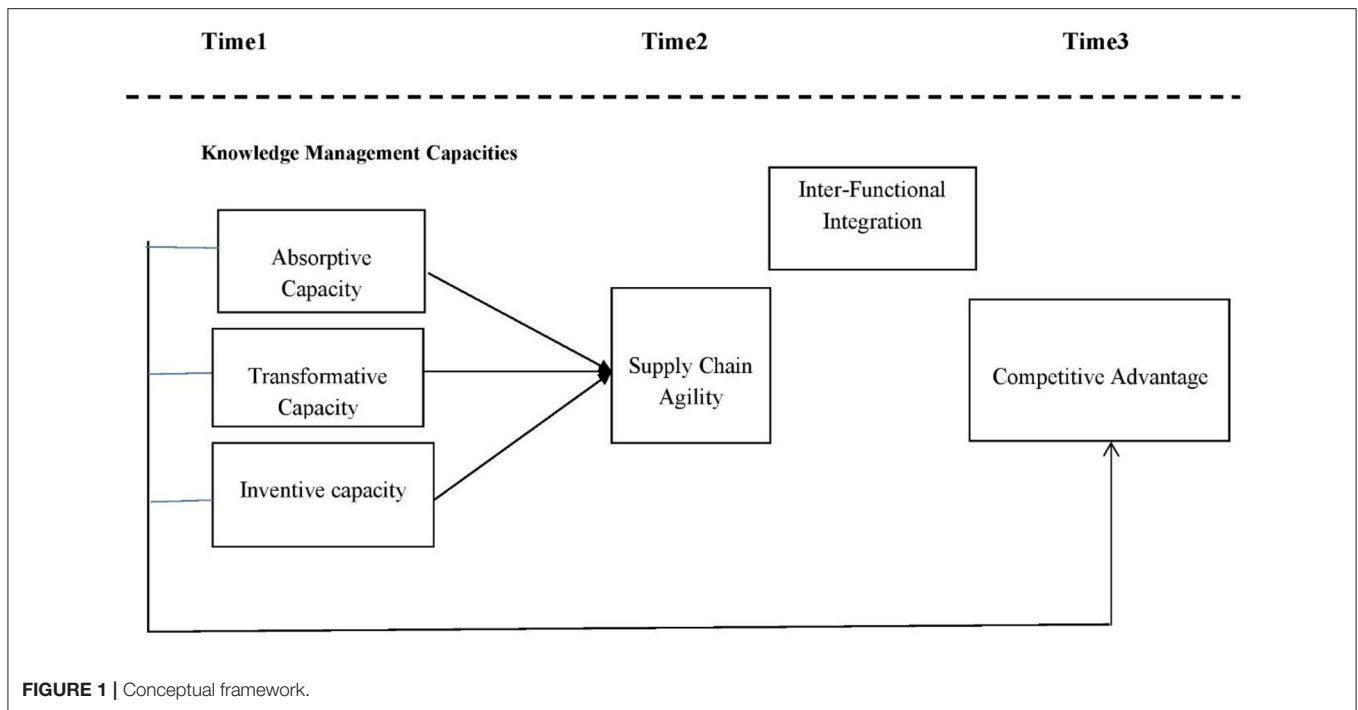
Time1

Time2

Time3

Knowledge Management Capacities

Inter-Functional Integration

Absorptive Capacity

Transformative Capacity

Inventive capacity

Supply Chain Agility

Competitive Advantage

FIGURE 1 | Conceptual framework.